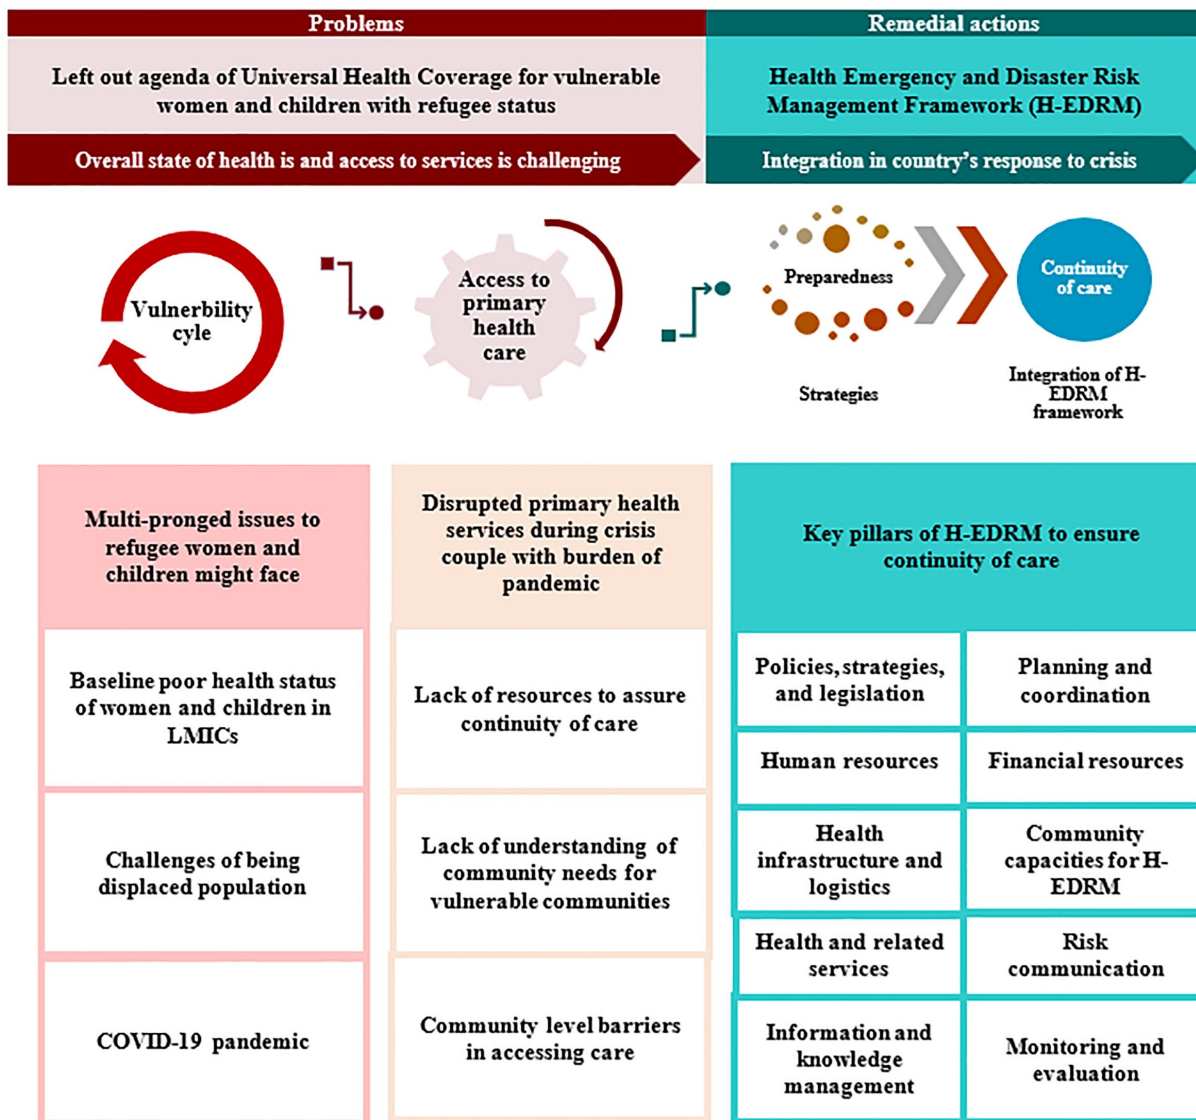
Problems

Remedial actions

Left out agenda of Universal Health Coverage for vulnerable women and children with refugee status

Health Emergency and Disaster Risk Management Framework (H-EDRM)

Overall state of health is and access to services is challenging

Integration in country's response to crisis

Vulnerbility cyle

Access to primary health care

Preparedness

Continuity of care

Strategies

Integration of H-EDRM framework

Multi-pronged issues to refugee women and children might face

Baseline poor health status of women and children in LMICs

Challenges of being displaced population

COVID-19 pandemic

Disrupted primary health services during crisis couple with burden of pandemic

Lack of resources to assure continuity of care

Lack of understanding of community needs for vulnerable communities

Community level barriers in accessing care

Key pillars of H-EDRM to ensure continuity of care

| Policies, strategies, and legislation | Planning and coordination |
|---|---|
| Human resources | Financial resources |
| Health infrastructure and logistics | Community capacities for H-EDRM |
| Health and related services | Risk communication |
| Information and knowledge management | Monitoring and evaluation |